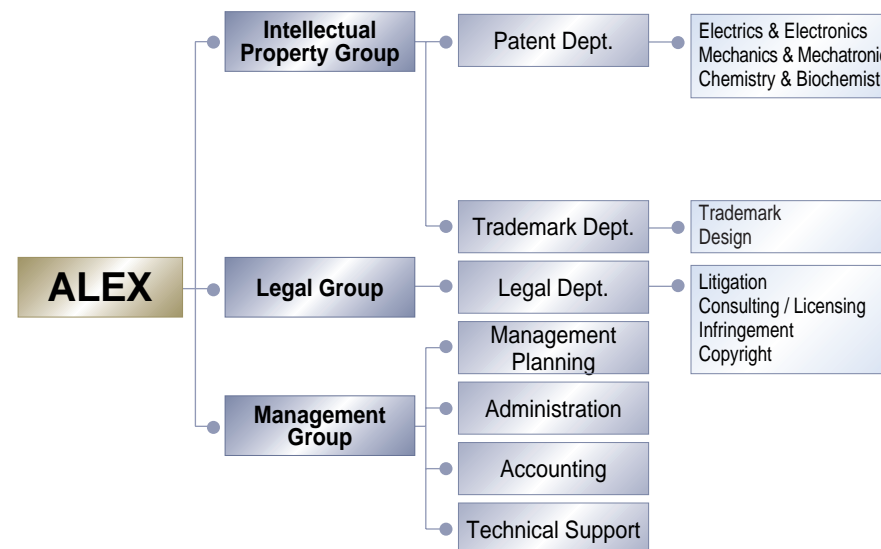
ALEX

Intellectual Property Group

Legal Group

Management Group

Patent Dept.

Trademark Dept.

Legal Dept.

Management Planning

Administration

Accounting

Technical Support

Electrics & Electronics
Mechanics & Mechatronic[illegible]
Chemistry & Biochemist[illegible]

Trademark
Design

Litigation
Consulting / Licensing
Infringement
Copyright